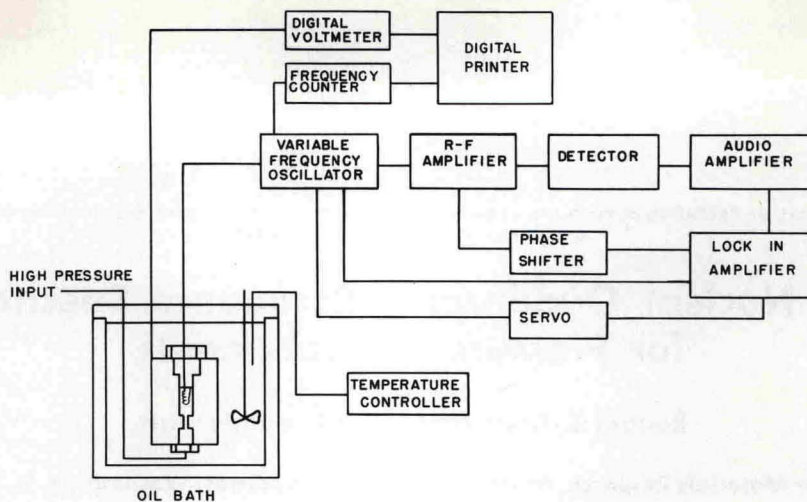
DIGITAL VOLTMETER

DIGITAL PRINTER

FREQUENCY COUNTER

VARIABLE FREQUENCY OSCILLATOR

R-F AMPLIFIER

DETECTOR

AUDIO AMPLIFIER

PHASE SHIFTER

LOCK IN AMPLIFIER

SERVO

HIGH PRESSURE INPUT

TEMPERATURE CONTROLLER

OIL BATH